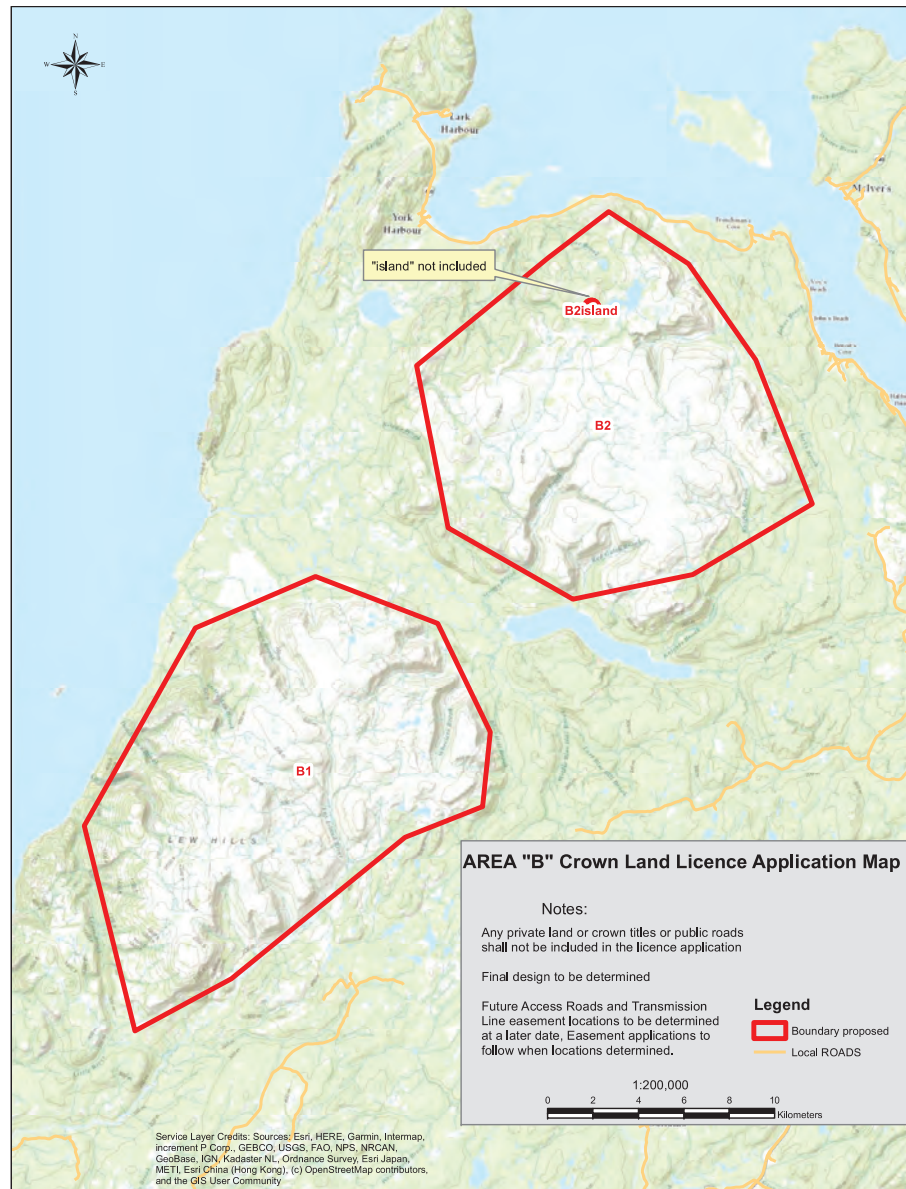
N
W
E
S

Lark Harbour

York Harbour

McIver's

"island" not included

B2island

B2

B1

LEW HILLS

AREA "B" Crown Land Licence Application Map

Notes:

Any private land or crown titles or public roads shall not be included in the licence application

Final design to be determined

Future Access Roads and Transmission Line easement locations to be determined at a later date, Easement applications to follow when locations determined.

Legend

Boundary proposed

Local ROADS

1:200,000

0 2 4 6 8 10

Kilometers

Service Layer Credits: Sources: Esri, HERE, Garmin, Intermap, increment P Corp., GEBCO, USGS, FAO, NPS, NRCAN, GeoBase, IGN, Kadaster NL, Ordnance Survey, Esri Japan, METI, Esri China (Hong Kong), (c) OpenStreetMap contributors, and the GIS User Community